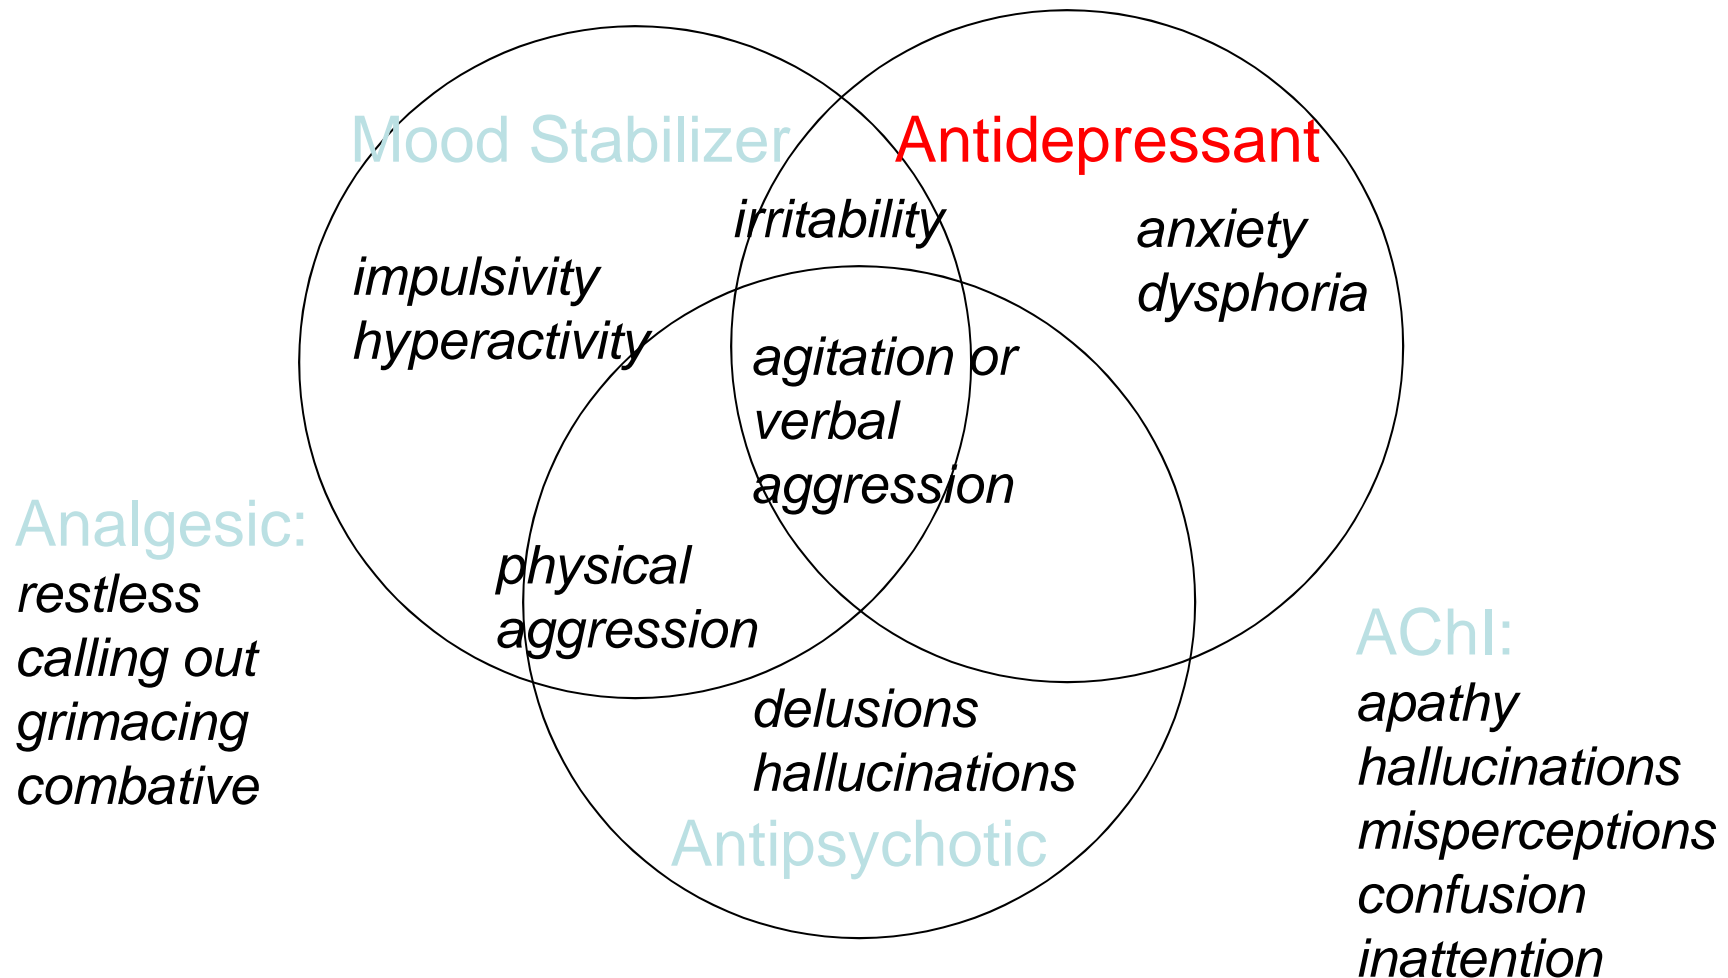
Mood Stabilizer

Antidepressant

irritability

impulsivity
hyperactivity

anxiety
dysphoria

agitation or
verbal
aggression

Analgesic:
restless
calling out
grimacing
combative

physical
aggression

delusions
hallucinations

Antipsychotic

AChI:
apathy
hallucinations
misperceptions
confusion
inattention